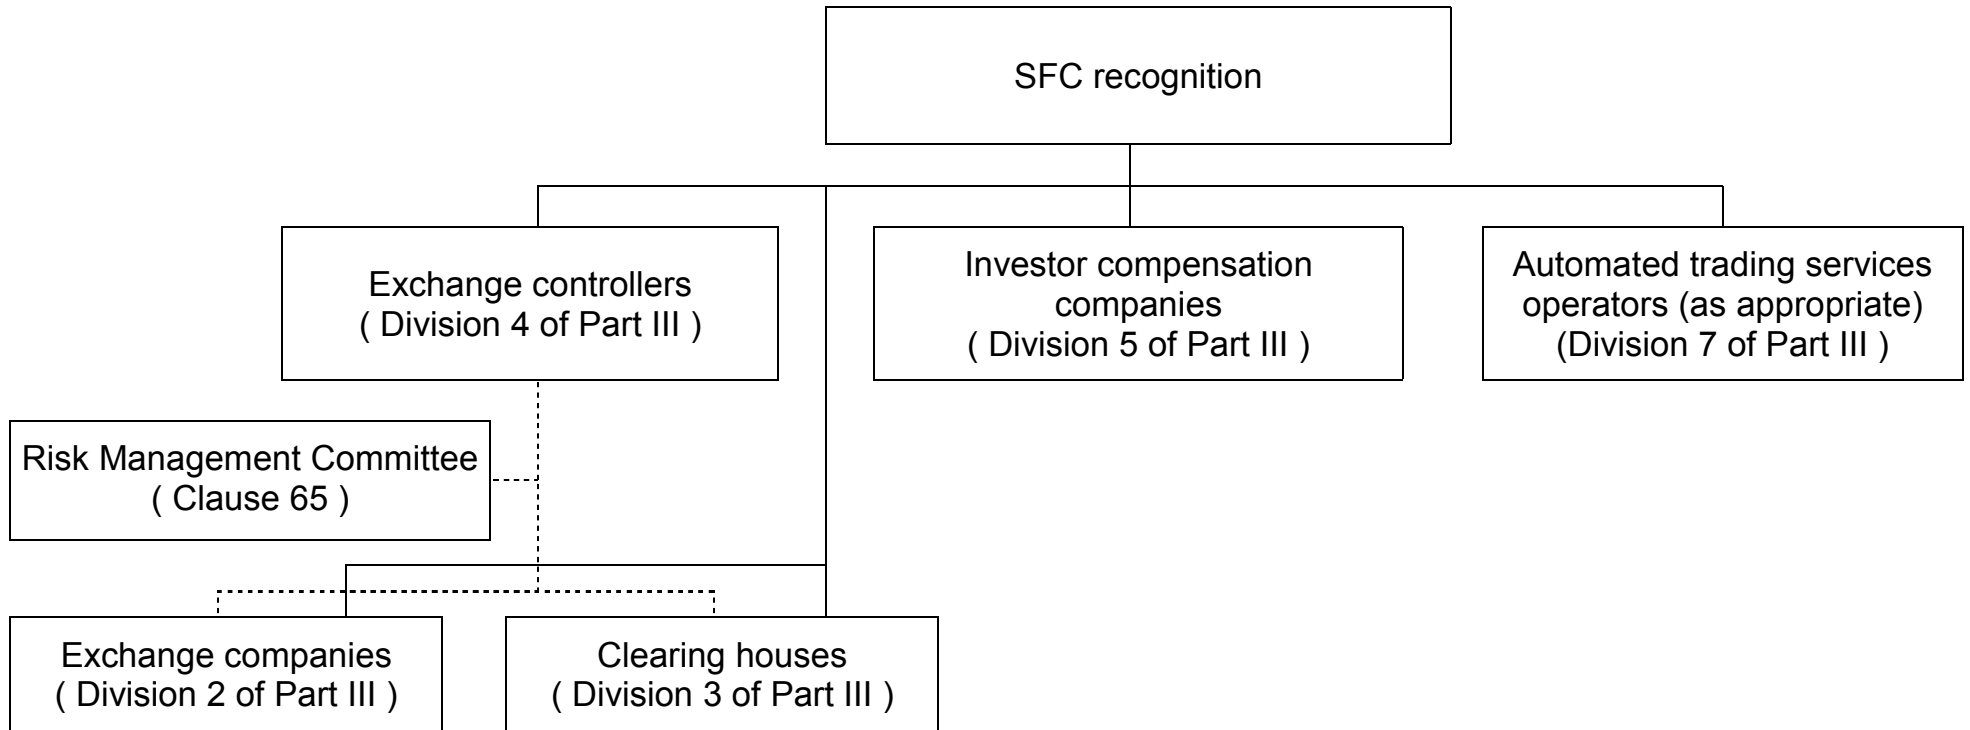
SFC recognition

Exchange controllers
( Division 4 of Part III )

Investor compensation companies
( Division 5 of Part III )

Automated trading services operators (as appropriate)
(Division 7 of Part III )

Risk Management Committee
( Clause 65 )

Exchange companies
( Division 2 of Part III )

Clearing houses
( Division 3 of Part III )